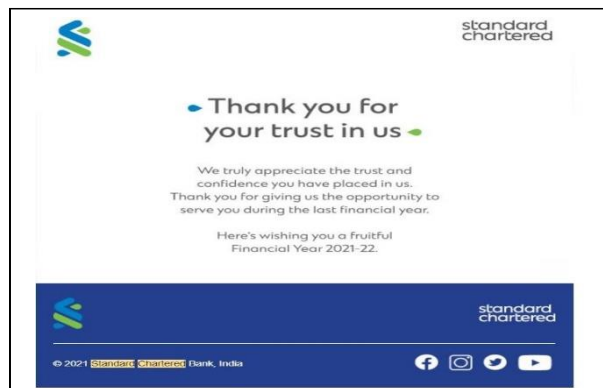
standard chartered

Thank you for your trust in us

We truly appreciate the trust and confidence you have placed in us. Thank you for giving us the opportunity to serve you during the last financial year.

Here's wishing you a fruitful Financial Year 2021-22.

standard chartered

© 2021 Standard Chartered Bank, India